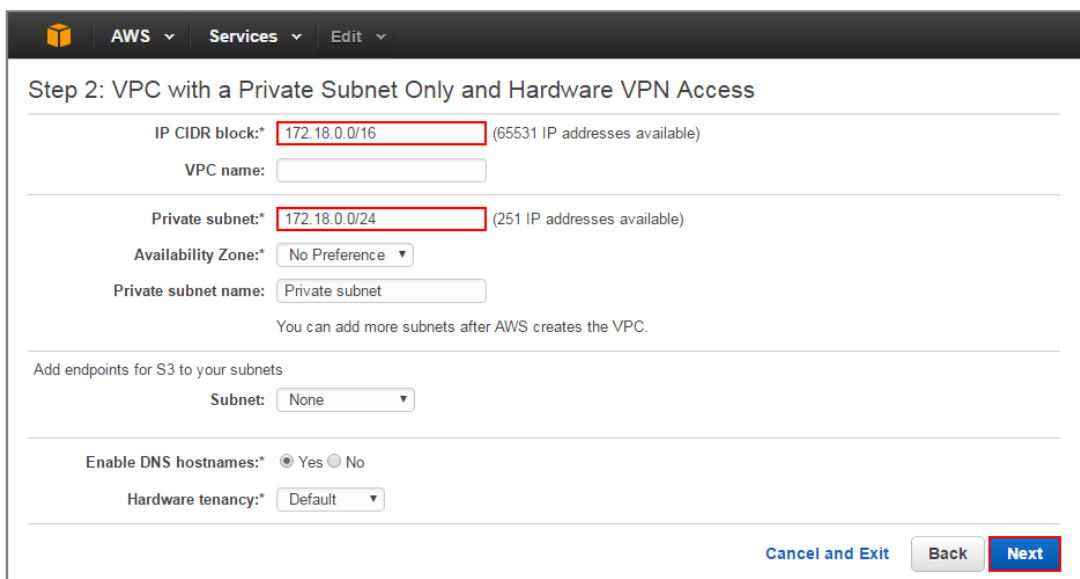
AWS Services Edit

Step 2: VPC with a Private Subnet Only and Hardware VPN Access

IP CIDR block:* 172.18.0.0/16 (65531 IP addresses available)

VPC name:

Private subnet:* 172.18.0.0/24 (251 IP addresses available)

Availability Zone:* No Preference

Private subnet name: Private subnet

You can add more subnets after AWS creates the VPC.

Add endpoints for S3 to your subnets

Subnet: None

Enable DNS hostnames:* Yes No

Hardware tenancy:* Default

Cancel and Exit Back Next